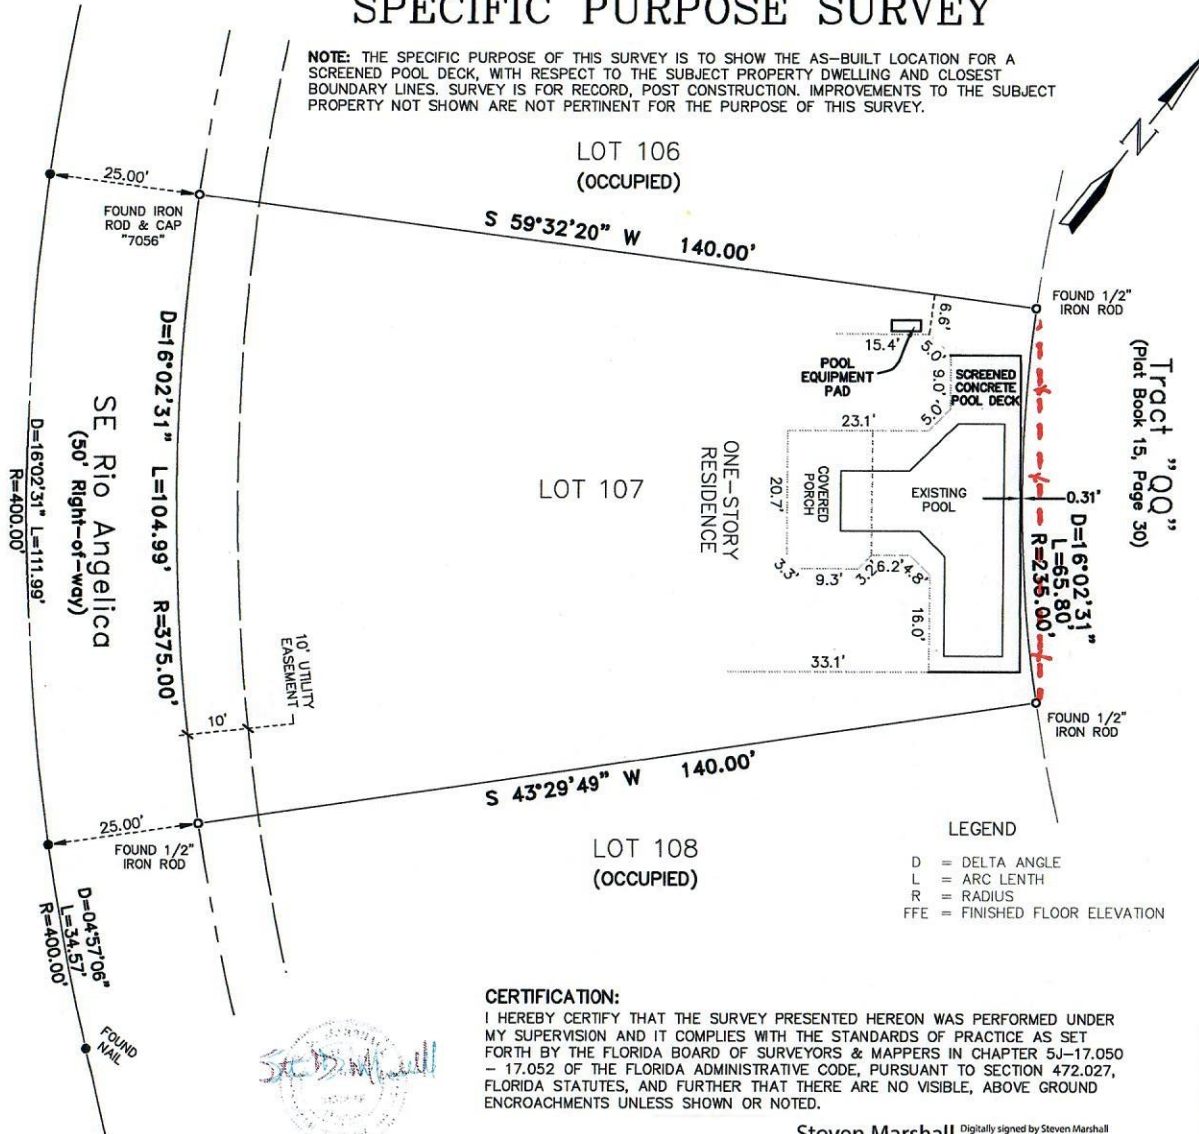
SPECIFIC PURPOSE SURVEY

NOTE: THE SPECIFIC PURPOSE OF THIS SURVEY IS TO SHOW THE AS-BUILT LOCATION FOR A SCREENED POOL DECK, WITH RESPECT TO THE SUBJECT PROPERTY DWELLING AND CLOSEST BOUNDARY LINES. SURVEY IS FOR RECORD, POST CONSTRUCTION. IMPROVEMENTS TO THE SUBJECT PROPERTY NOT SHOWN ARE NOT PERTINENT FOR THE PURPOSE OF THIS SURVEY.

N

LOT 106
(OCCUPIED)

25.00'

FOUND IRON ROD & CAP "7056"

S 59°32'20" W 140.00'

FOUND 1/2" IRON ROD

Tract "QQ"
(Plat Book 15, Page 30)

6.6'
15.4'
5.0'
9.0'
5.0'
POOL EQUIPMENT PAD
SCREENED CONCRETE POOL DECK
23.1'

D=16°02'31" L=104.99' R=375.00'

SE Rio Angelica
(50' Right-of-way)

D=16°02'31" L=111.99' R=400.00'

LOT 107

ONE-STORY RESIDENCE

COVERED PORCH
20.7'

EXISTING POOL

0.31'

D=16°02'31" L=65.80' R=235.00'

3.3'
9.3'
3.2'
6.2'
4.8'
16.0'
33.1'

10' UTILITY EASEMENT
10'

FOUND 1/2" IRON ROD

S 43°29'49" W 140.00'

25.00'

FOUND 1/2" IRON ROD

LOT 108
(OCCUPIED)

LEGEND
D = DELTA ANGLE
L = ARC LENTH
R = RADIUS
FFE = FINISHED FLOOR ELEVATION

D=04°57'06" L=34.57' R=400.00'

FOUND NAIL

CERTIFICATION:
I HEREBY CERTIFY THAT THE SURVEY PRESENTED HEREON WAS PERFORMED UNDER MY SUPERVISION AND IT COMPLIES WITH THE STANDARDS OF PRACTICE AS SET FORTH BY THE FLORIDA BOARD OF SURVEYORS & MAPPERS IN CHAPTER 5J-17.050 - 17.052 OF THE FLORIDA ADMINISTRATIVE CODE, PURSUANT TO SECTION 472.027, FLORIDA STATUTES, AND FURTHER THAT THERE ARE NO VISIBLE, ABOVE GROUND ENCROACHMENTS UNLESS SHOWN OR NOTED.

Steven Marshall Digitally signed by Steven Marshall